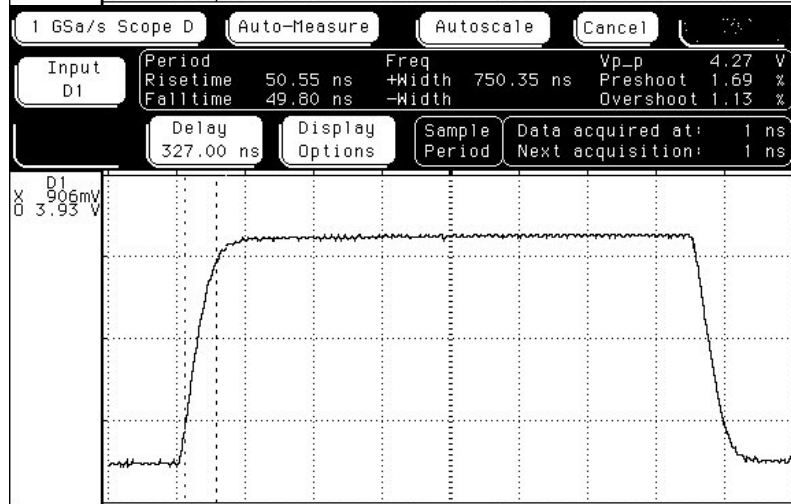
1 GSa/s Scope D | Auto-Measure | Autoscale | Cancel

Input D1

| Period | | Freq | | Vp_p | 4.27 V |
|---|---|---|---|---|---|
| Risetime | 50.55 ns | +Width | 750.35 ns | Preshoot | 1.69 % |
| Falltime | 49.80 ns | -Width | | Overshoot | 1.13 % |

Delay 327.00 ns | Display Options | Sample Period | Data acquired at: 1 ns | Next acquisition: 1 ns

D1
X 906mV
O 3.93 V